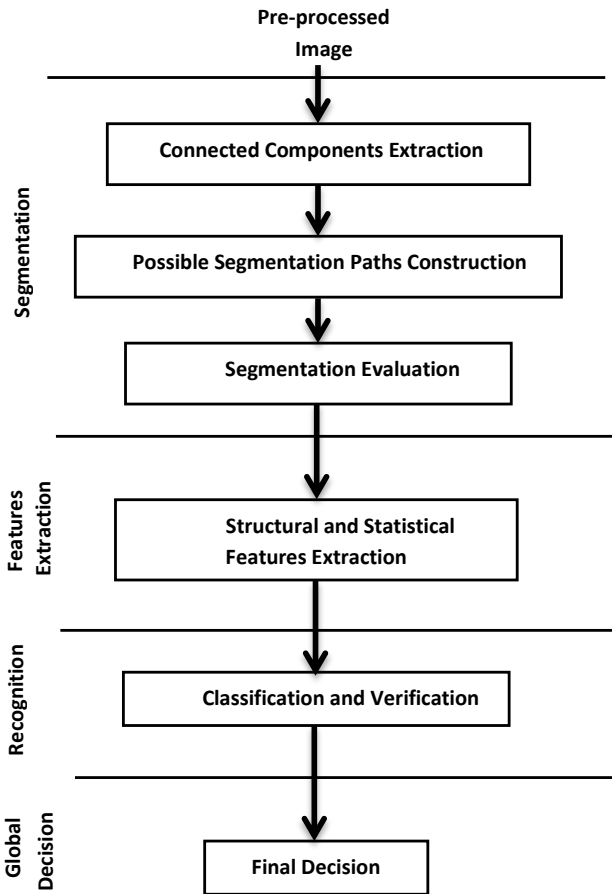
Pre-processed Image

Segmentation

Connected Components Extraction

Possible Segmentation Paths Construction

Segmentation Evaluation

Features Extraction

Structural and Statistical Features Extraction

Recognition

Classification and Verification

Global Decision

Final Decision